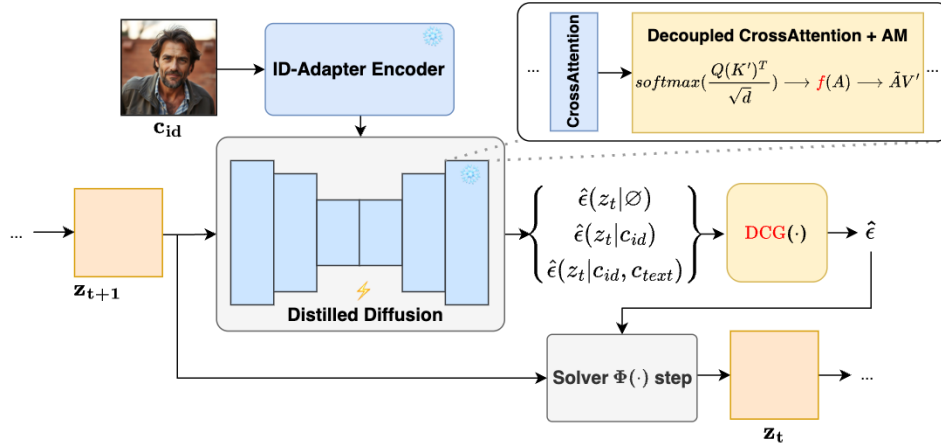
$\mathbf{c_{id}}$

ID-Adapter Encoder

...

CrossAttention

Decoupled CrossAttention + AM

$softmax(\frac{Q(K')^T}{\sqrt{d}}) \longrightarrow f(A) \longrightarrow \tilde{A}V'$

...

...

$\mathbf{z_{t+1}}$

Distilled Diffusion

$\hat{\epsilon}(z_t|\varnothing)$
$\hat{\epsilon}(z_t|c_{id})$
$\hat{\epsilon}(z_t|c_{id}, c_{text})$

$\mathrm{DCG}(\cdot)$

$\hat{\epsilon}$

Solver $\Phi(\cdot)$ step

...

$\mathbf{z_t}$